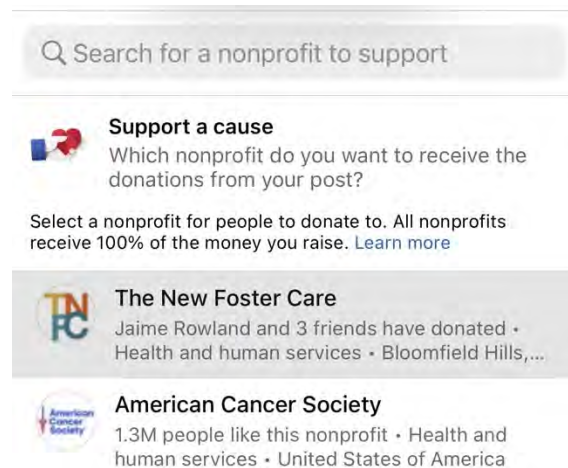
Search for a nonprofit to support

Support a cause
Which nonprofit do you want to receive the donations from your post?

Select a nonprofit for people to donate to. All nonprofits receive 100% of the money you raise. Learn more

TNFC
The New Foster Care
Jaime Rowland and 3 friends have donated • Health and human services • Bloomfield Hills,...

American Cancer Society
American Cancer Society
1.3M people like this nonprofit • Health and human services • United States of America